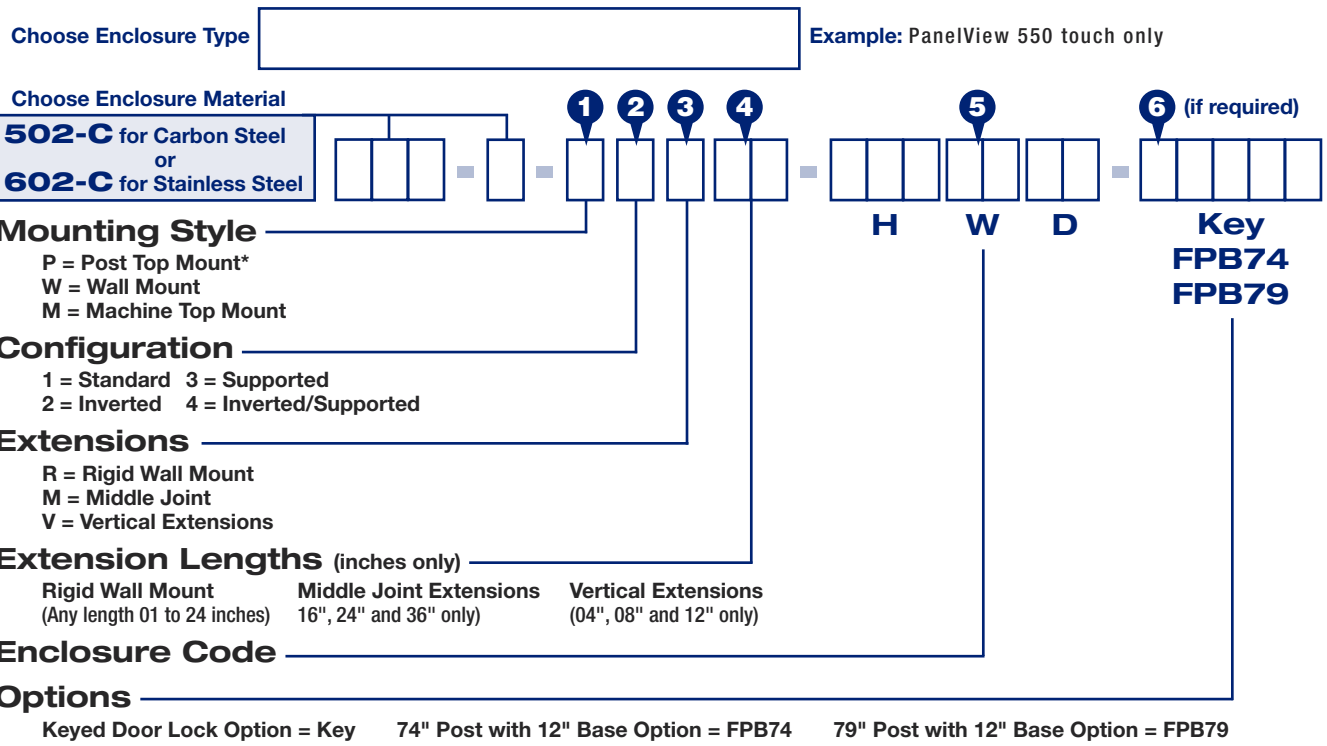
Choose Enclosure Type

Example: PanelView 550 touch only

Choose Enclosure Material

502-C for Carbon Steel
or
602-C for Stainless Steel

1 2 3 4 5 6 (if required)

H W D

Key
FPB74
FPB79

Mounting Style
P = Post Top Mount*
W = Wall Mount
M = Machine Top Mount

Configuration
1 = Standard 3 = Supported
2 = Inverted 4 = Inverted/Supported

Extensions
R = Rigid Wall Mount
M = Middle Joint
V = Vertical Extensions

Extension Lengths (inches only)

| Rigid Wall Mount | Middle Joint Extensions | Vertical Extensions |
|---|---|---|
| (Any length 01 to 24 inches) | 16", 24" and 36" only) | (04", 08" and 12" only) |

Enclosure Code

Options
Keyed Door Lock Option = Key 74" Post with 12" Base Option = FPB74 79" Post with 12" Base Option = FPB79